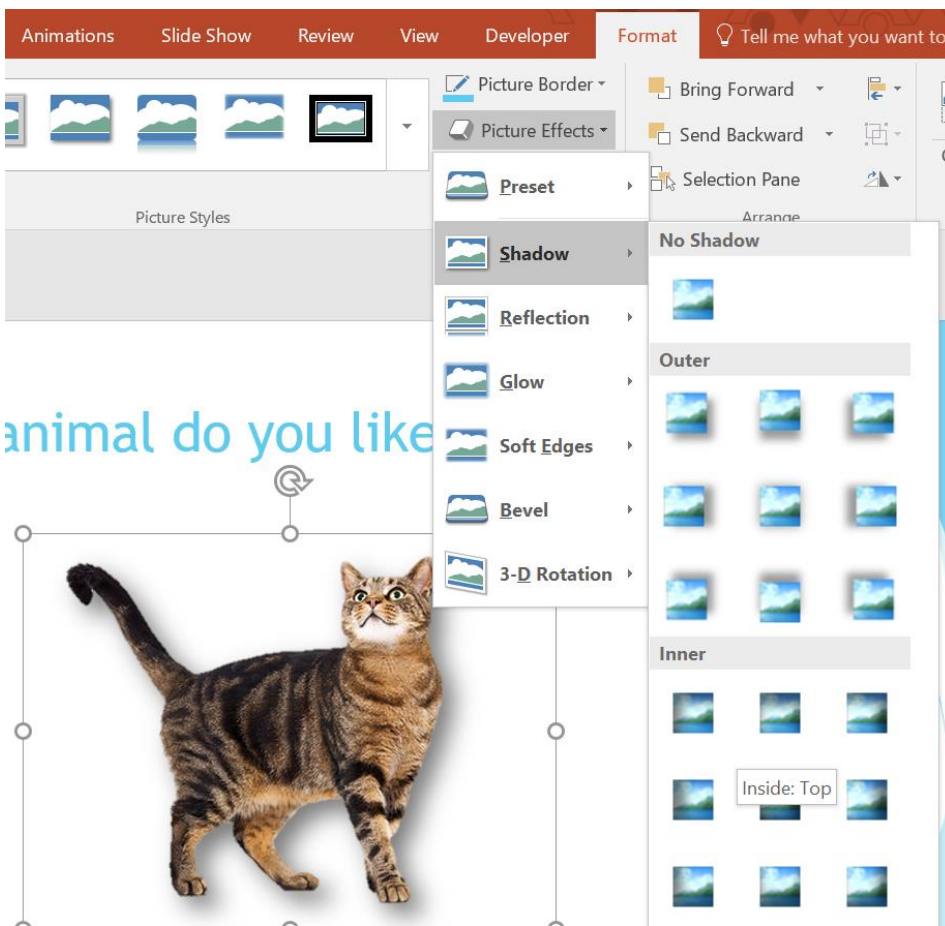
Animations Slide Show Review View Developer Format Tell me what you want to

Picture Border

Picture Effects

Bring Forward

Send Backward

Selection Pane

Arrange

Picture Styles

Preset

Shadow

Reflection

Glow

Soft Edges

Bevel

3-D Rotation

No Shadow

Outer

Inner

Inside: Top

animal do you like